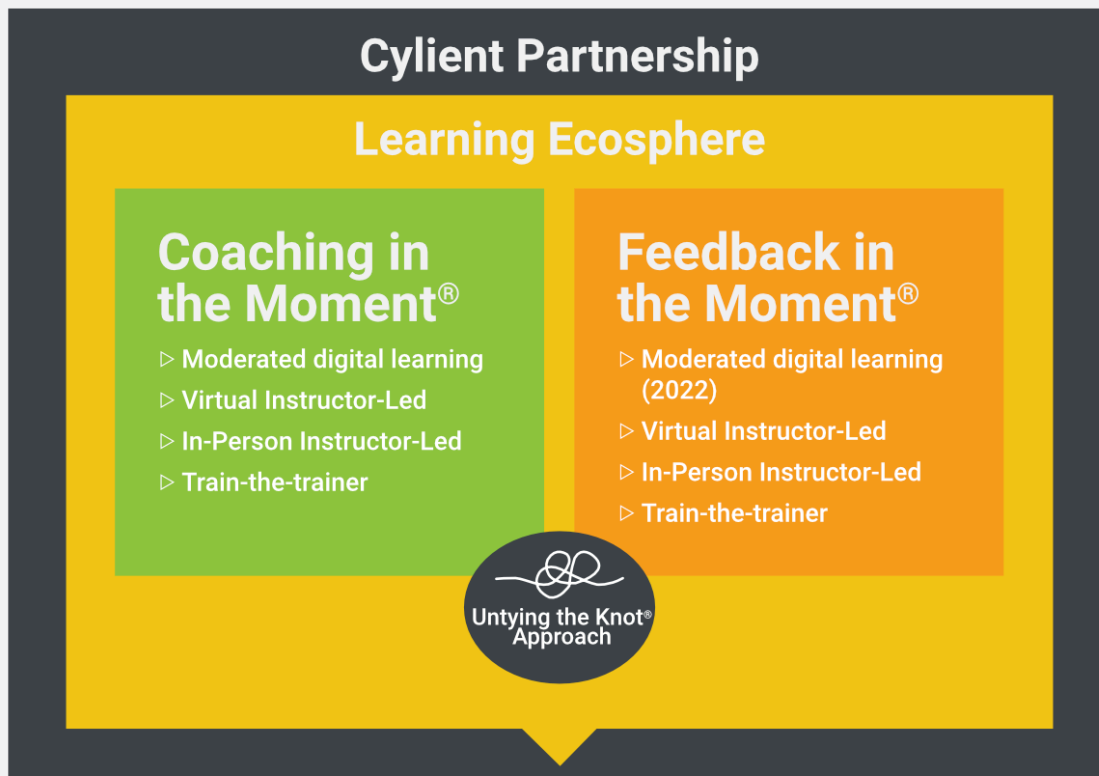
Cylient Partnership

Learning Ecosphere

Coaching in the Moment®

▷ Moderated digital learning
▷ Virtual Instructor-Led
▷ In-Person Instructor-Led
▷ Train-the-trainer

Feedback in the Moment®

▷ Moderated digital learning (2022)
▷ Virtual Instructor-Led
▷ In-Person Instructor-Led
▷ Train-the-trainer

Untying the Knot® Approach